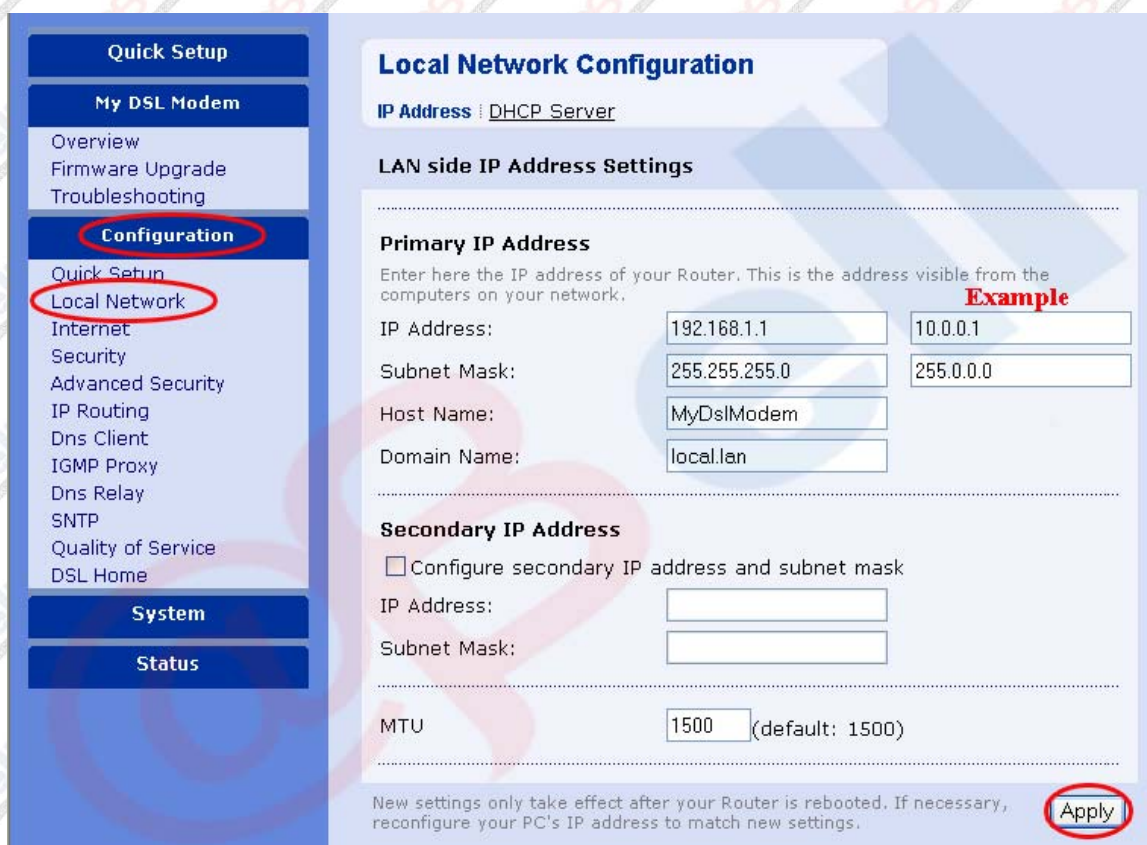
Quick Setup
My DSL Modem
Overview
Firmware Upgrade
Troubleshooting
Configuration
Quick Setup
Local Network
Internet
Security
Advanced Security
IP Routing
Dns Client
IGMP Proxy
Dns Relay
SNTP
Quality of Service
DSL Home
System
Status

Local Network Configuration
IP Address | DHCP Server

LAN side IP Address Settings

Primary IP Address
Enter here the IP address of your Router. This is the address visible from the computers on your network.
Example
IP Address: 192.168.1.1 10.0.0.1
Subnet Mask: 255.255.255.0 255.0.0.0
Host Name: MyDslModem
Domain Name: local.lan

Secondary IP Address
Configure secondary IP address and subnet mask
IP Address:
Subnet Mask:

MTU 1500 (default: 1500)

New settings only take effect after your Router is rebooted. If necessary, reconfigure your PC's IP address to match new settings.
Apply